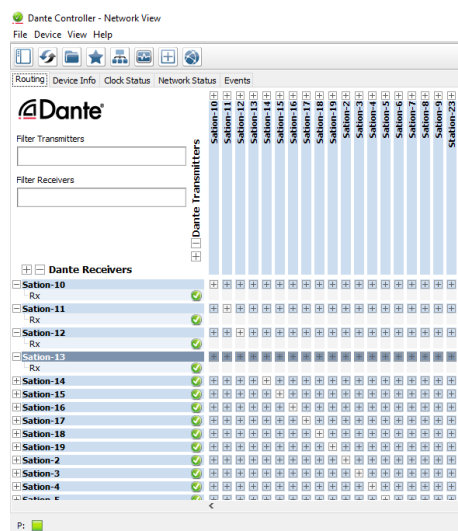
Dante Controller - Network View

File Device View Help

Routing Device Info Clock Status Network Status Events

Dante

Filter Transmitters

Filter Receivers

Dante Transmitters

Sation-10
Sation-11
Sation-12
Sation-13
Sation-14
Sation-15
Sation-16
Sation-17
Sation-18
Sation-19
Sation-2
Sation-3
Sation-4
Sation-5
Sation-6
Sation-7
Sation-8
Sation-9
Station-23

Dante Receivers

Sation-10
Rx
Sation-11
Rx
Sation-12
Rx
Sation-13
Rx
Sation-14
Sation-15
Sation-16
Sation-17
Sation-18
Sation-19
Sation-2
Sation-3
Sation-4
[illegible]

P: